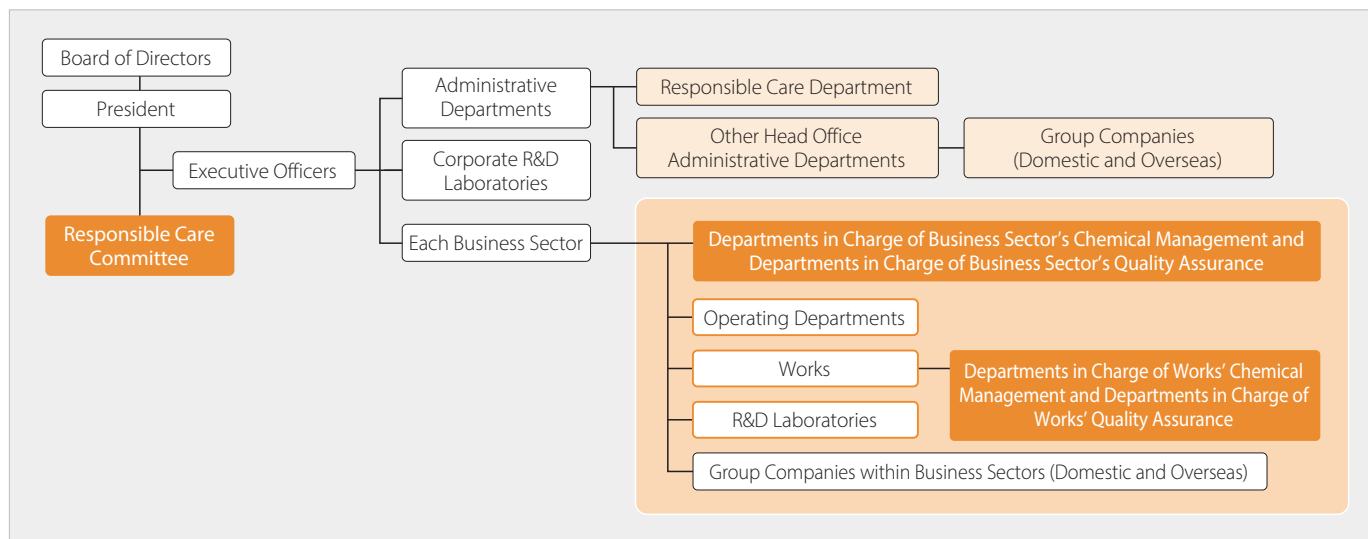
Board of Directors
President
Executive Officers
Responsible Care Committee
Administrative Departments
Corporate R&D Laboratories
Each Business Sector
Responsible Care Department
Other Head Office Administrative Departments
Group Companies (Domestic and Overseas)
Departments in Charge of Business Sector's Chemical Management and Departments in Charge of Business Sector's Quality Assurance
Operating Departments
Works
Departments in Charge of Works' Chemical Management and Departments in Charge of Works' Quality Assurance
R&D Laboratories
Group Companies within Business Sectors (Domestic and Overseas)